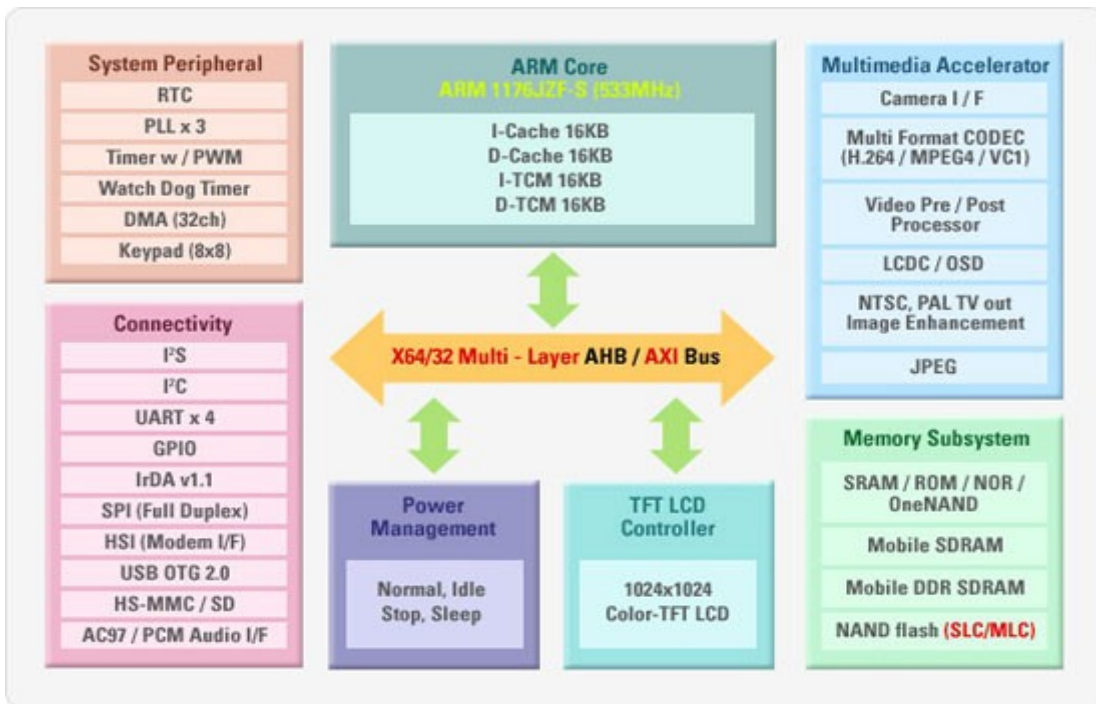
System Peripheral
RTC
PLL x 3
Timer w / PWM
Watch Dog Timer
DMA (32ch)
Keypad (8x8)

ARM Core
ARM 1176JZF-S (533MHz)
I-Cache 16KB
D-Cache 16KB
I-TCM 16KB
D-TCM 16KB

Multimedia Accelerator
Camera I / F
Multi Format CODEC (H.264 / MPEG4 / VC1)
Video Pre / Post Processor
LCDC / OSD
NTSC, PAL TV out Image Enhancement
JPEG

Connectivity
I$^2$S
I$^2$C
UART x 4
GPIO
IrDA v1.1
SPI (Full Duplex)
HSI (Modem I/F)
USB OTG 2.0
HS-MMC / SD
AC97 / PCM Audio I/F

X64/32 Multi - Layer AHB / AXI Bus

Power Management
Normal, Idle Stop, Sleep

TFT LCD Controller
1024x1024 Color-TFT LCD

Memory Subsystem
SRAM / ROM / NOR / OneNAND
Mobile SDRAM
Mobile DDR SDRAM
NAND flash (SLC/MLC)